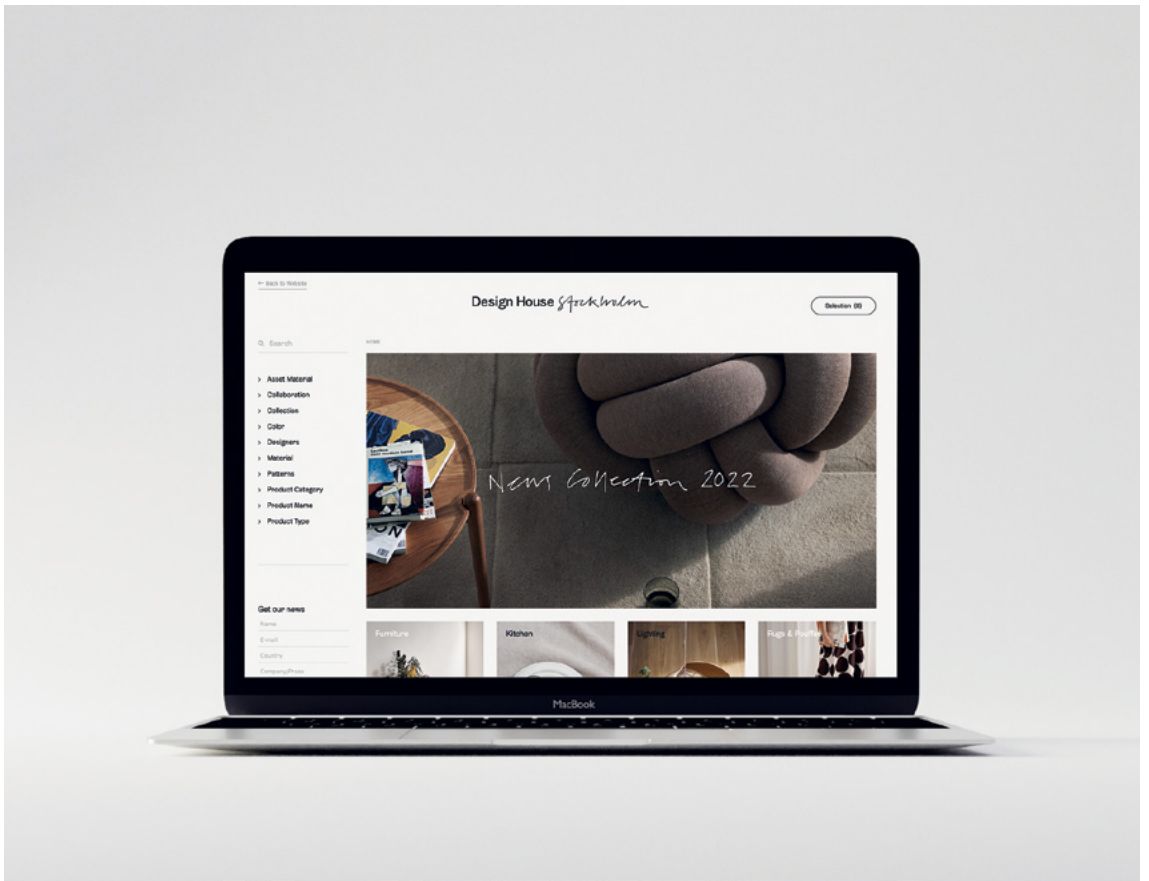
← Back to Website

Design House Stockholm

Selection (0)

Search

HOME

> Asset Material
> Collaboration
> Collection
> Color
> Designers
> Material
> Patterns
> Product Category
> Product Name
> Product Type

News Collection 2022

Get our news

Name

E-mail

Country

Company/Press

Furniture

Kitchen

Lighting

Rugs & Poufs

MacBook